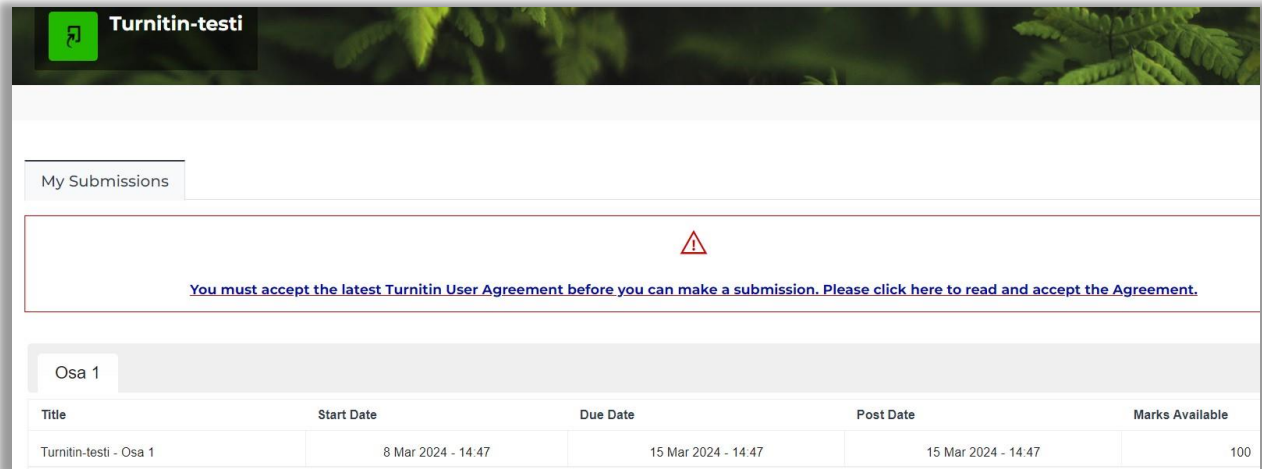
Turnitin-testi

My Submissions

You must accept the latest Turnitin User Agreement before you can make a submission. Please click here to read and accept the Agreement.

Osa 1

| Title | Start Date | Due Date | Post Date | Marks Available |
|---|---|---|---|---|
| Turnitin-testi - Osa 1 | 8 Mar 2024 - 14:47 | 15 Mar 2024 - 14:47 | 15 Mar 2024 - 14:47 | 100 |